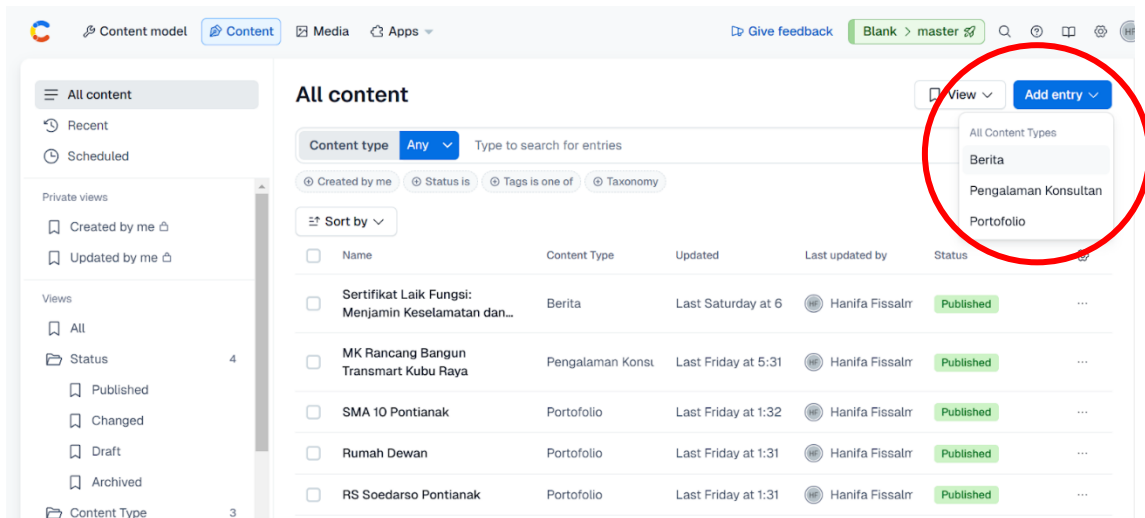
Content model   Content   Media   Apps

Give feedback   Blank > master

All content
Recent
Scheduled

Private views
Created by me
Updated by me

Views
All
Status 4
Published
Changed
Draft
Archived
Content Type 3

All content

View   Add entry

All Content Types
Berita
Pengalaman Konsultan
Portofolio

Content type   Any   Type to search for entries

Created by me   Status is   Tags is one of   Taxonomy

Sort by

| Name | Content Type | Updated | Last updated by | Status |
|---|---|---|---|---|
| Sertifikat Laik Fungsi: Menjamin Keselamatan dan… | Berita | Last Saturday at 6 | HF Hanifa Fissalm | Published |
| MK Rancang Bangun Transmart Kubu Raya | Pengalaman Konsu | Last Friday at 5:31 | HF Hanifa Fissalm | Published |
| SMA 10 Pontianak | Portofolio | Last Friday at 1:32 | HF Hanifa Fissalm | Published |
| Rumah Dewan | Portofolio | Last Friday at 1:31 | HF Hanifa Fissalm | Published |
| RS Soedarso Pontianak | Portofolio | Last Friday at 1:31 | HF Hanifa Fissalm | Published |